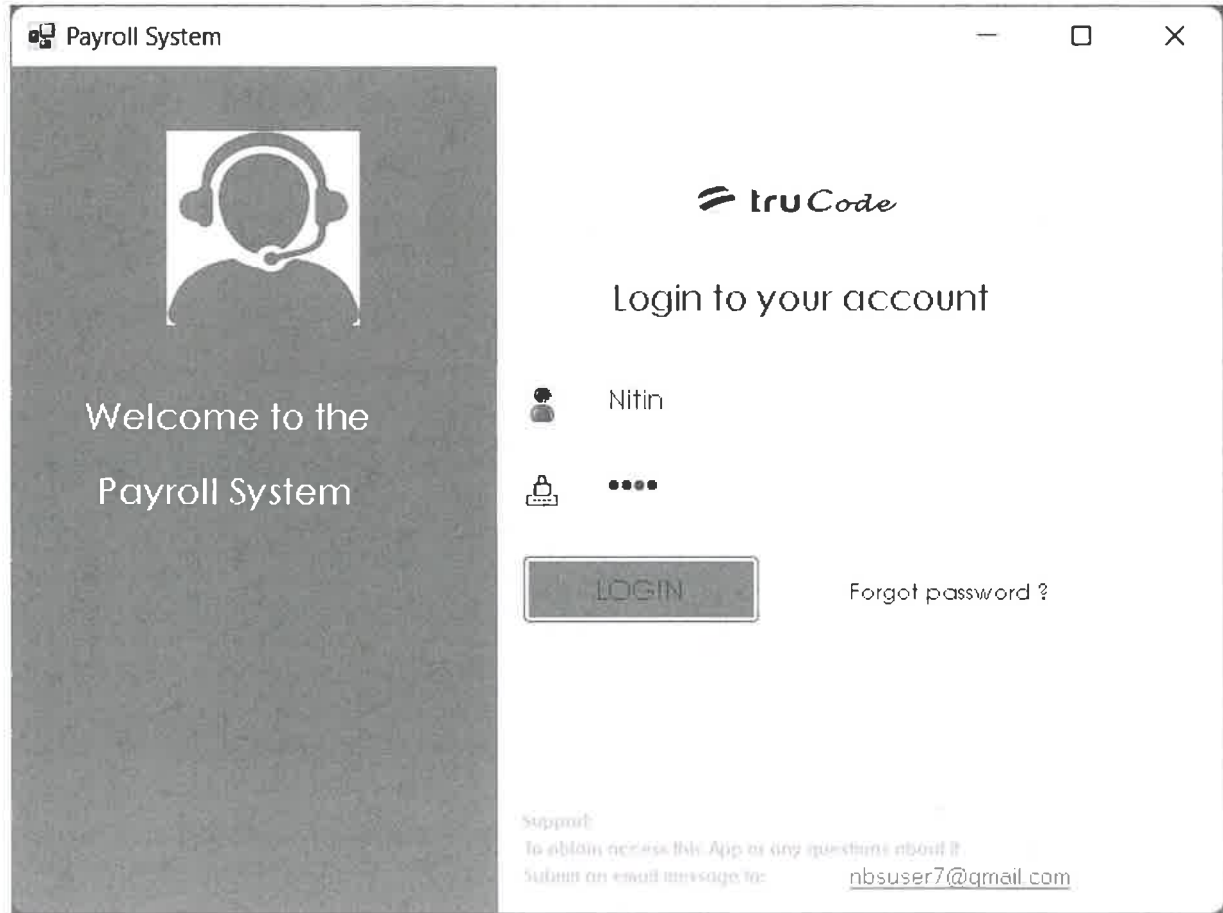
Payroll System

Welcome to the Payroll System

truCode

Login to your account

Nitin

••••

LOGIN

Forgot password ?

Support:
To obtain access this App or any questions about it
Submit an email message to: nbsuser7@gmail.com